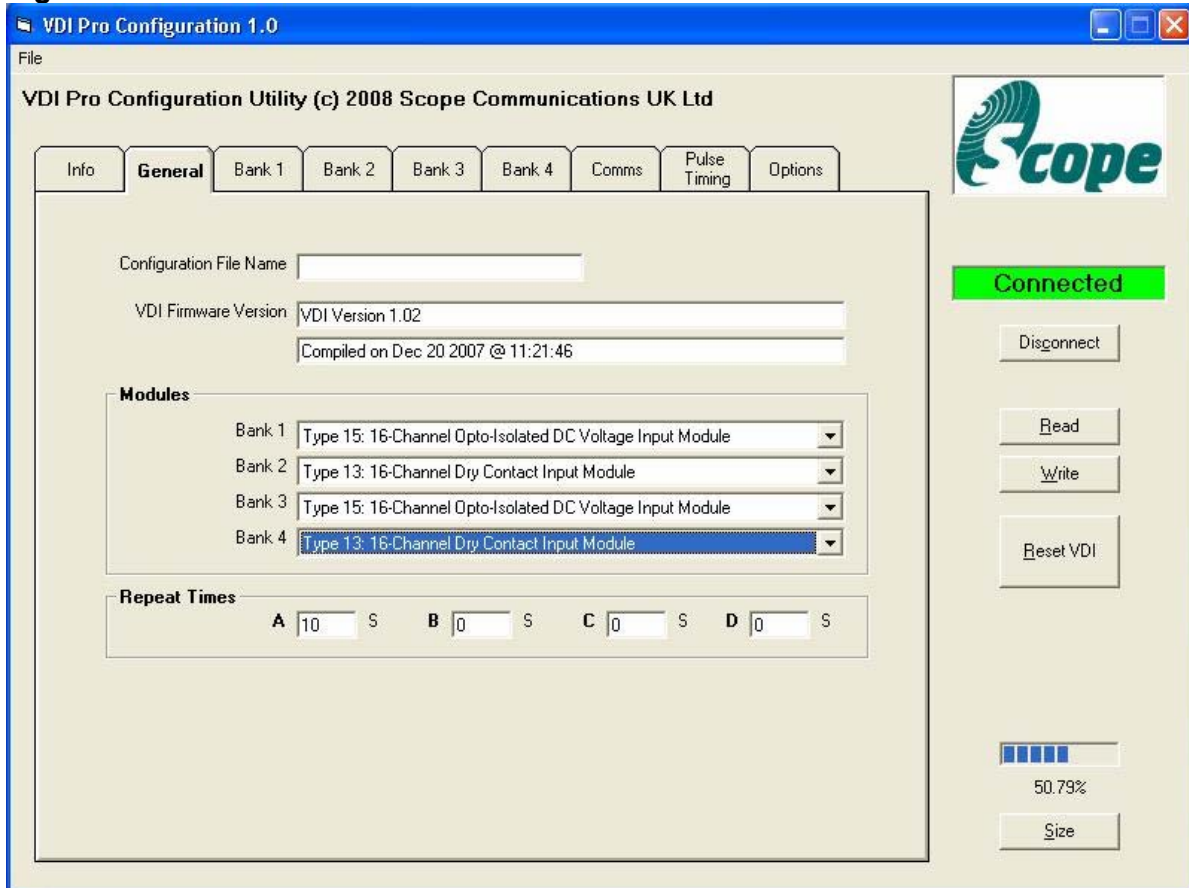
VDI Pro Configuration 1.0

File

VDI Pro Configuration Utility (c) 2008 Scope Communications UK Ltd

Scope

Info | General | Bank 1 | Bank 2 | Bank 3 | Bank 4 | Comms | Pulse Timing | Options

Configuration File Name

VDI Firmware Version VDI Version 1.02

Compiled on Dec 20 2007 @ 11:21:46

Modules

Bank 1 Type 15: 16-Channel Opto-Isolated DC Voltage Input Module

Bank 2 Type 13: 16-Channel Dry Contact Input Module

Bank 3 Type 15: 16-Channel Opto-Isolated DC Voltage Input Module

Bank 4 Type 13: 16-Channel Dry Contact Input Module

Repeat Times

A 10 S B 0 S C 0 S D 0 S

Connected

Disconnect

Read

Write

Reset VDI

50.79%

Size